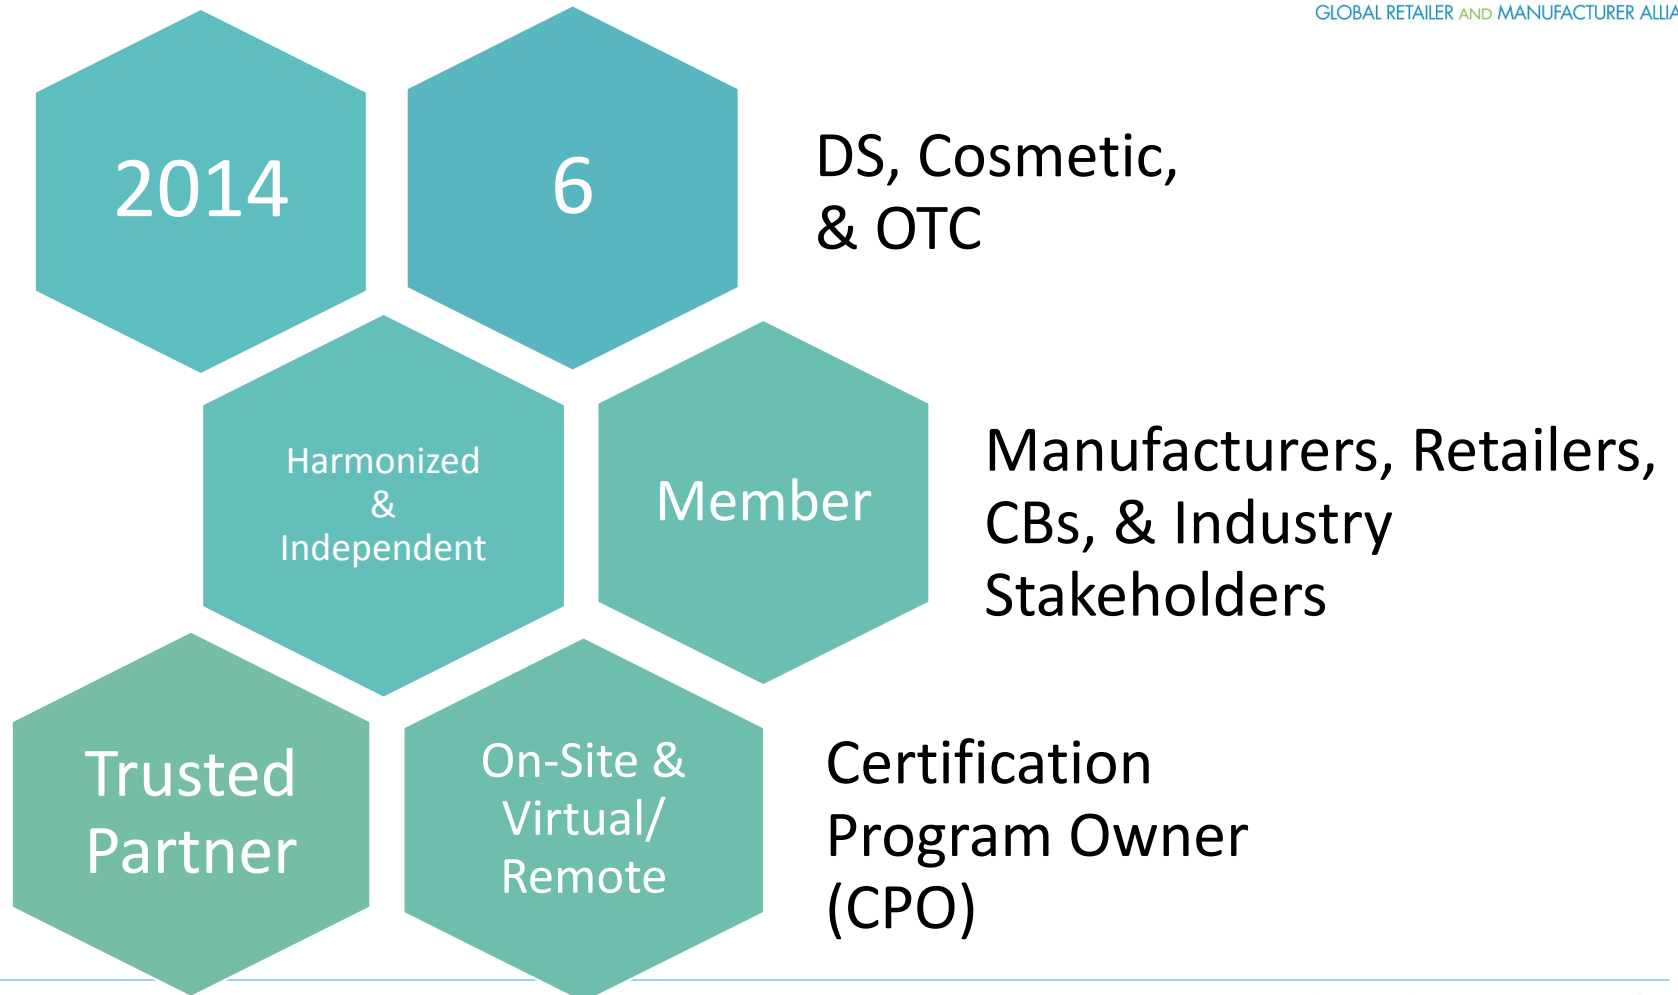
GLOBAL RETAILER AND MANUFACTURER ALLIA

2014

6

DS, Cosmetic, & OTC

Harmonized & Independent

Member

Manufacturers, Retailers, CBs, & Industry Stakeholders

Trusted Partner

On-Site & Virtual/ Remote

Certification Program Owner (CPO)